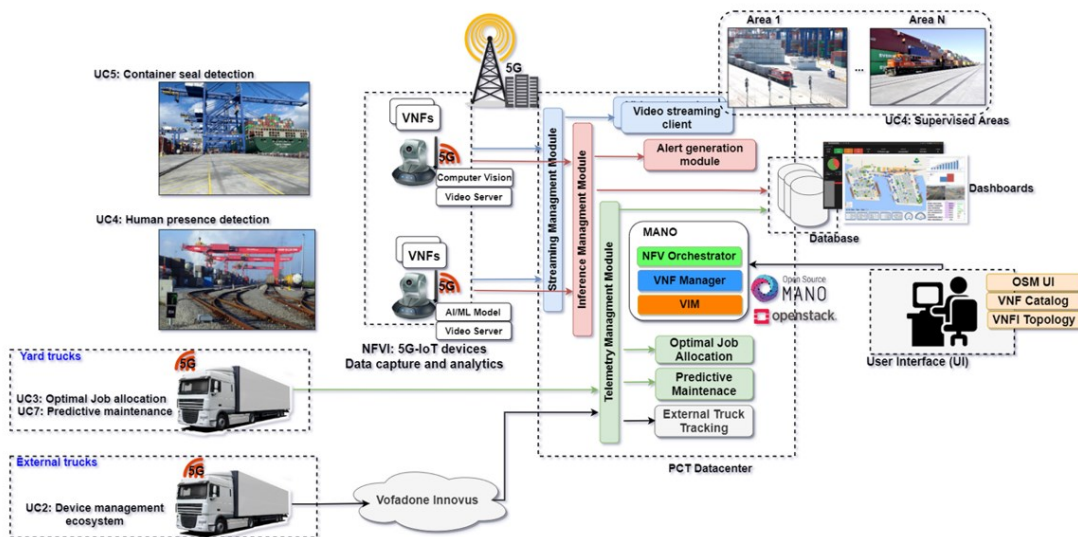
Area 1

Area N

...

UC4: Supervised Areas

5G

UC5: Container seal detection

UC4: Human presence detection

VNFs

5G

Computer Vision

Video Server

VNFs

5G

AI/ML Model

Video Server

NFVI: 5G-IoT devices
Data capture and analytics

Streaming Managment Module

Inference Managment Module

Telemetry Managment Module

Video streaming client

Alert generation module

Dashboards

Database

MANO

NFV Orchestrator

VNF Manager

VIM

Open Source MANO

openstack.

OSM UI

VNF Catalog

VNFI Topology

User Interface (UI)

Yard trucks

5G

UC3: Optimal Job allocation
UC7: Predictive maintenance

Optimal Job Allocation

Predictive Maintenace

External Truck Tracking

External trucks

5G

UC2: Device management ecosystem

Vofadone Innovus

PCT Datacenter